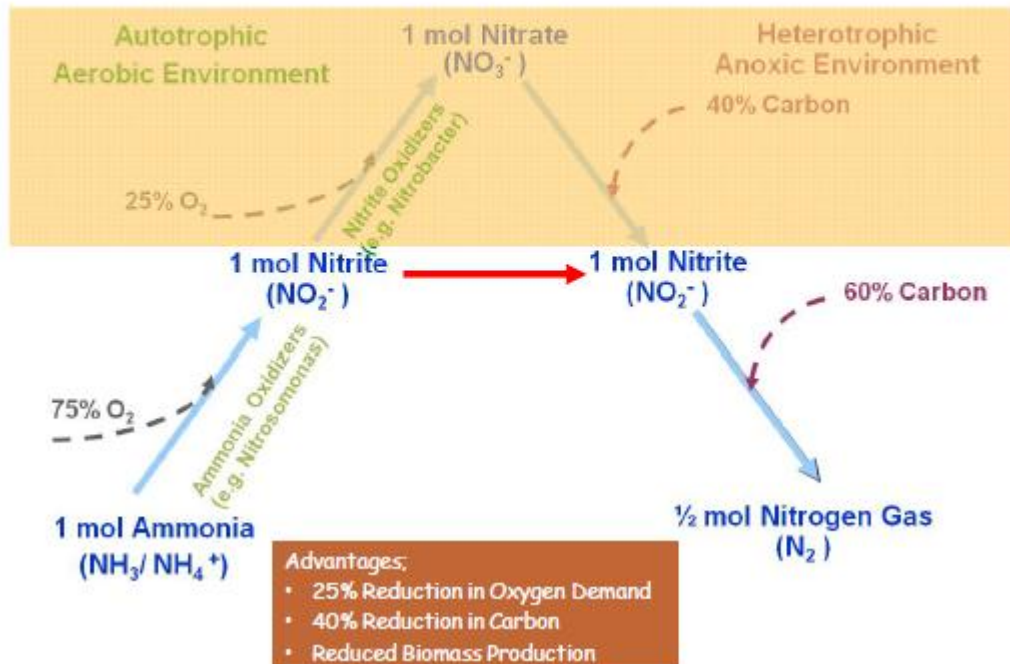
Autotrophic Aerobic Environment

1 mol Nitrate ($NO_3^-$)

Heterotrophic Anoxic Environment

40% Carbon

25% $O_2$

Nitrite Oxidizers (e.g. Nitrobacter)

1 mol Nitrite ($NO_2^-$)

1 mol Nitrite ($NO_2^-$)

60% Carbon

75% $O_2$

Ammonia Oxidizers (e.g. Nitrosomonas)

1 mol Ammonia ($NH_3$/ $NH_4^+$)

½ mol Nitrogen Gas ($N_2$)

Advantages;
• 25% Reduction in Oxygen Demand
• 40% Reduction in Carbon
• Reduced Biomass Production